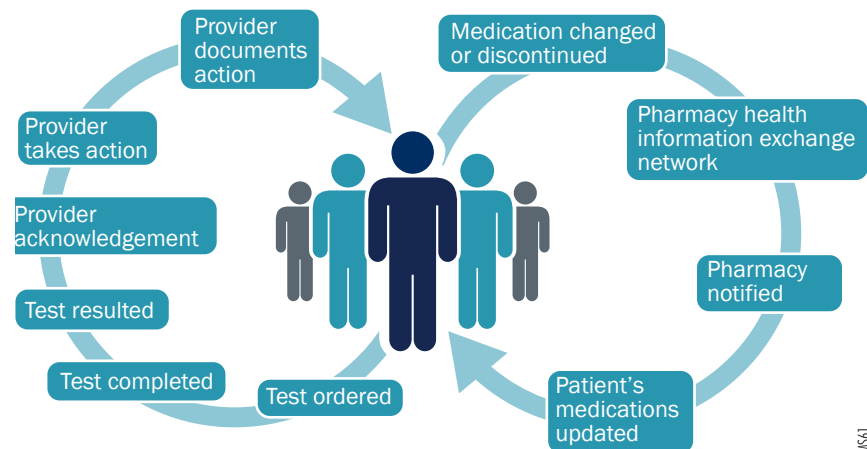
Provider documents action

Medication changed or discontinued

Provider takes action

Pharmacy health information exchange network

Provider acknowledgement

Pharmacy notified

Test resulted

Test completed

Test ordered

Patient's medications updated

ASA1